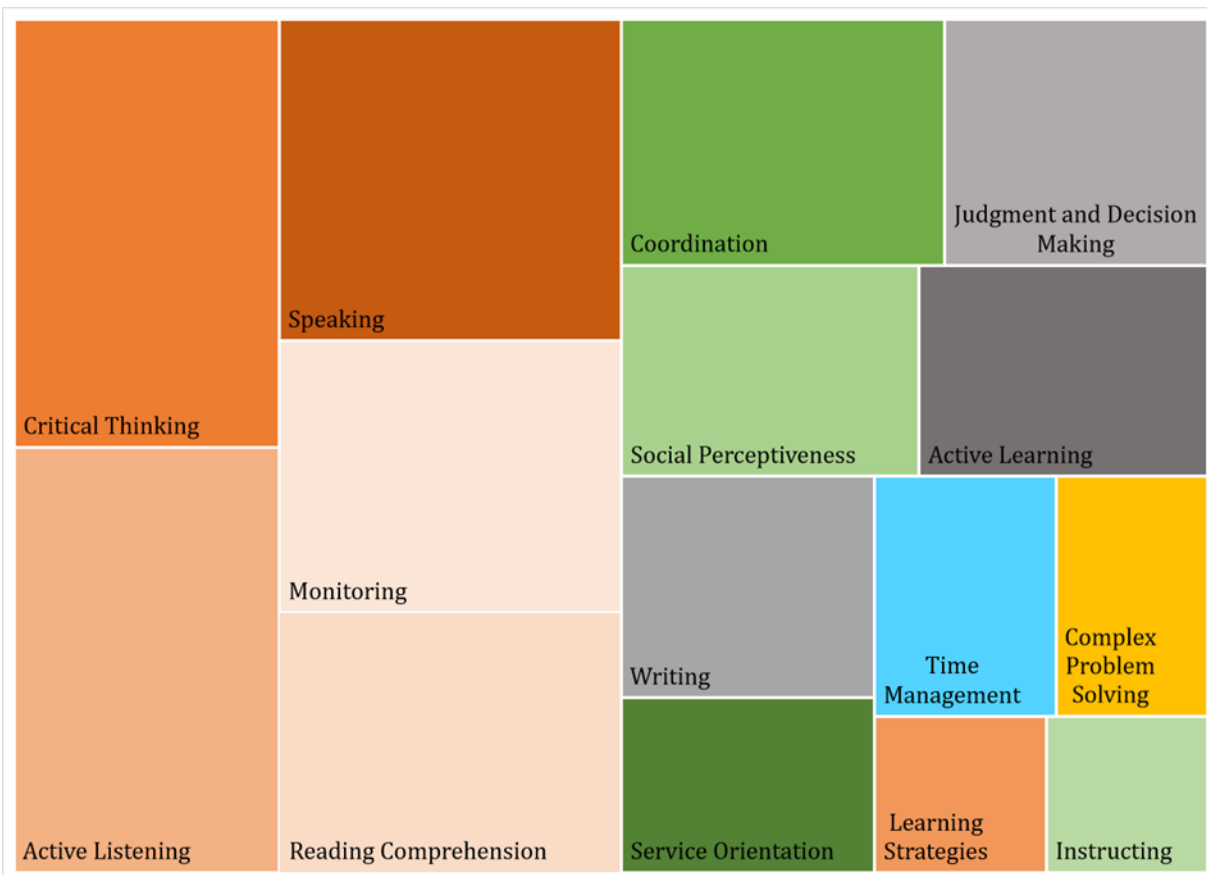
Critical Thinking

Active Listening

Speaking

Monitoring

Reading Comprehension

Coordination

Judgment and Decision Making

Social Perceptiveness

Active Learning

Writing

Time Management

Complex Problem Solving

Service Orientation

Learning Strategies

Instructing